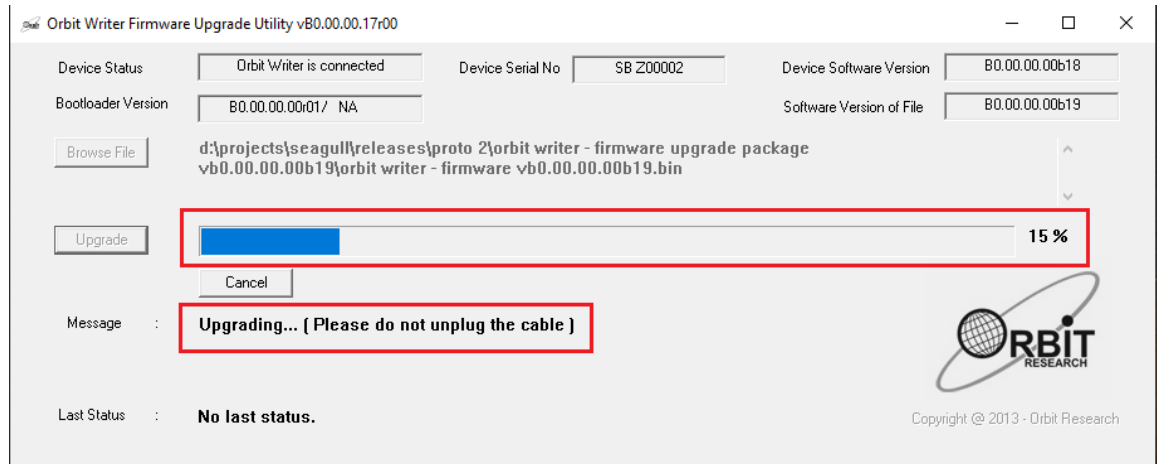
Orbit Writer Firmware Upgrade Utility vB0.00.00.17r00

Device Status
Orbit Writer is connected
Device Serial No
SB Z00002
Device Software Version
B0.00.00.00b18

Bootloader Version
B0.00.00.00r01/ NA
Software Version of File
B0.00.00.00b19

Browse File
d:\projects\seagull\releases\proto 2\orbit writer - firmware upgrade package vb0.00.00.00b19\orbit writer - firmware vb0.00.00.00b19.bin

Upgrade
15 %

Cancel

Message :
Upgrading... ( Please do not unplug the cable )

ORBIT RESEARCH

Last Status :
No last status.

Copyright @ 2013 - Orbit Research